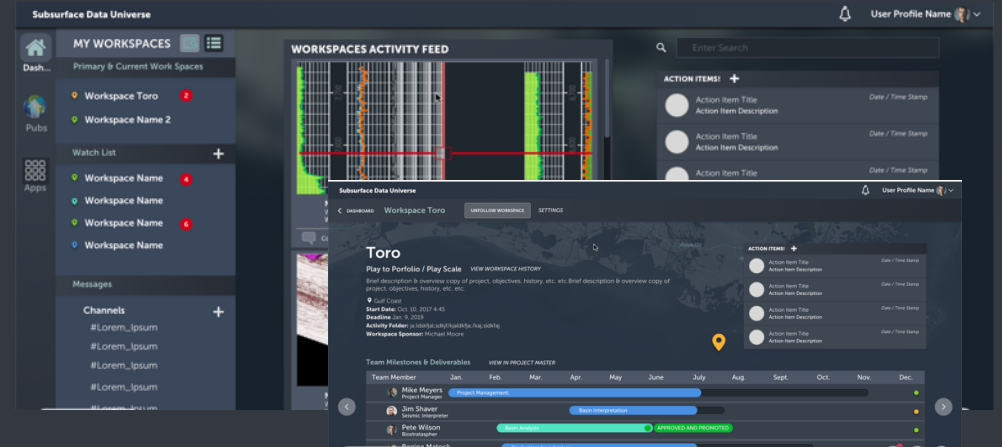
Subsurface Data Universe

User Profile Name

Dashb

Pubs

Apps

MY WORKSPACES

Primary & Current Work Spaces

Workspace Toro 2

Workspace Name 2

Watch List +

Workspace Name 4

Workspace Name

Workspace Name 6

Workspace Name

Messages

Channels +

#Lorem_Ipsum

#Lorem_Ipsum

#Lorem_Ipsum

#Lorem_Ipsum

#Lorem_Ipsum

WORKSPACES ACTIVITY FEED

Enter Search

ACTION ITEMS! +

Action Item Title
Action Item Description
Date / Time Stamp

Action Item Title
Action Item Description
Date / Time Stamp

Action Item Title
Action Item Description
Date / Time Stamp

Subsurface Data Universe

User Profile Name

< DASHBOARD Workspace Toro UNFOLLOW WORKSPACE SETTINGS

Toro

Play to Porfolio / Play Scale VIEW WORKSPACE HISTORY

Brief description & overview copy of project, objectives, history, etc. etc. Brief description & overview copy of project, objectives, history, etc. etc.

Gulf Coast
Start Date: Oct. 10, 2017 4:45
Deadline Jan. 9, 2019
Activity Folder: ja.lidsklja\;lkjaldkfja;/kaj;sldkfaj
Workspace Sponsor: Michael Moore

ACTION ITEMS! +

Action Item Title
Action Item Description
Date / Time Stamp

Action Item Title
Action Item Description
Date / Time Stamp

Action Item Title
Action Item Description
Date / Time Stamp

Action Item Title
Action Item Description
Date / Time Stamp

Team Milestones & Deliverables VIEW IN PROJECT MASTER

| Team Member | Jan. | Feb. | Mar. | Apr. | May | June | July | Aug. | Sept. | Oct. | Nov. | Dec. |
|---|---|---|---|---|---|---|---|---|---|---|---|---|
| Mike Meyers Project Manager | Project Management | | | | | | | | | | | |
| Jim Shaver Seismic Interpreter | | | | Basin Interpretation | | | | | | | | |
| Pete Wilson Biostratigrapher | | Basin Analysis | | | | APPROVED AND PROMOTED | | | | | | |